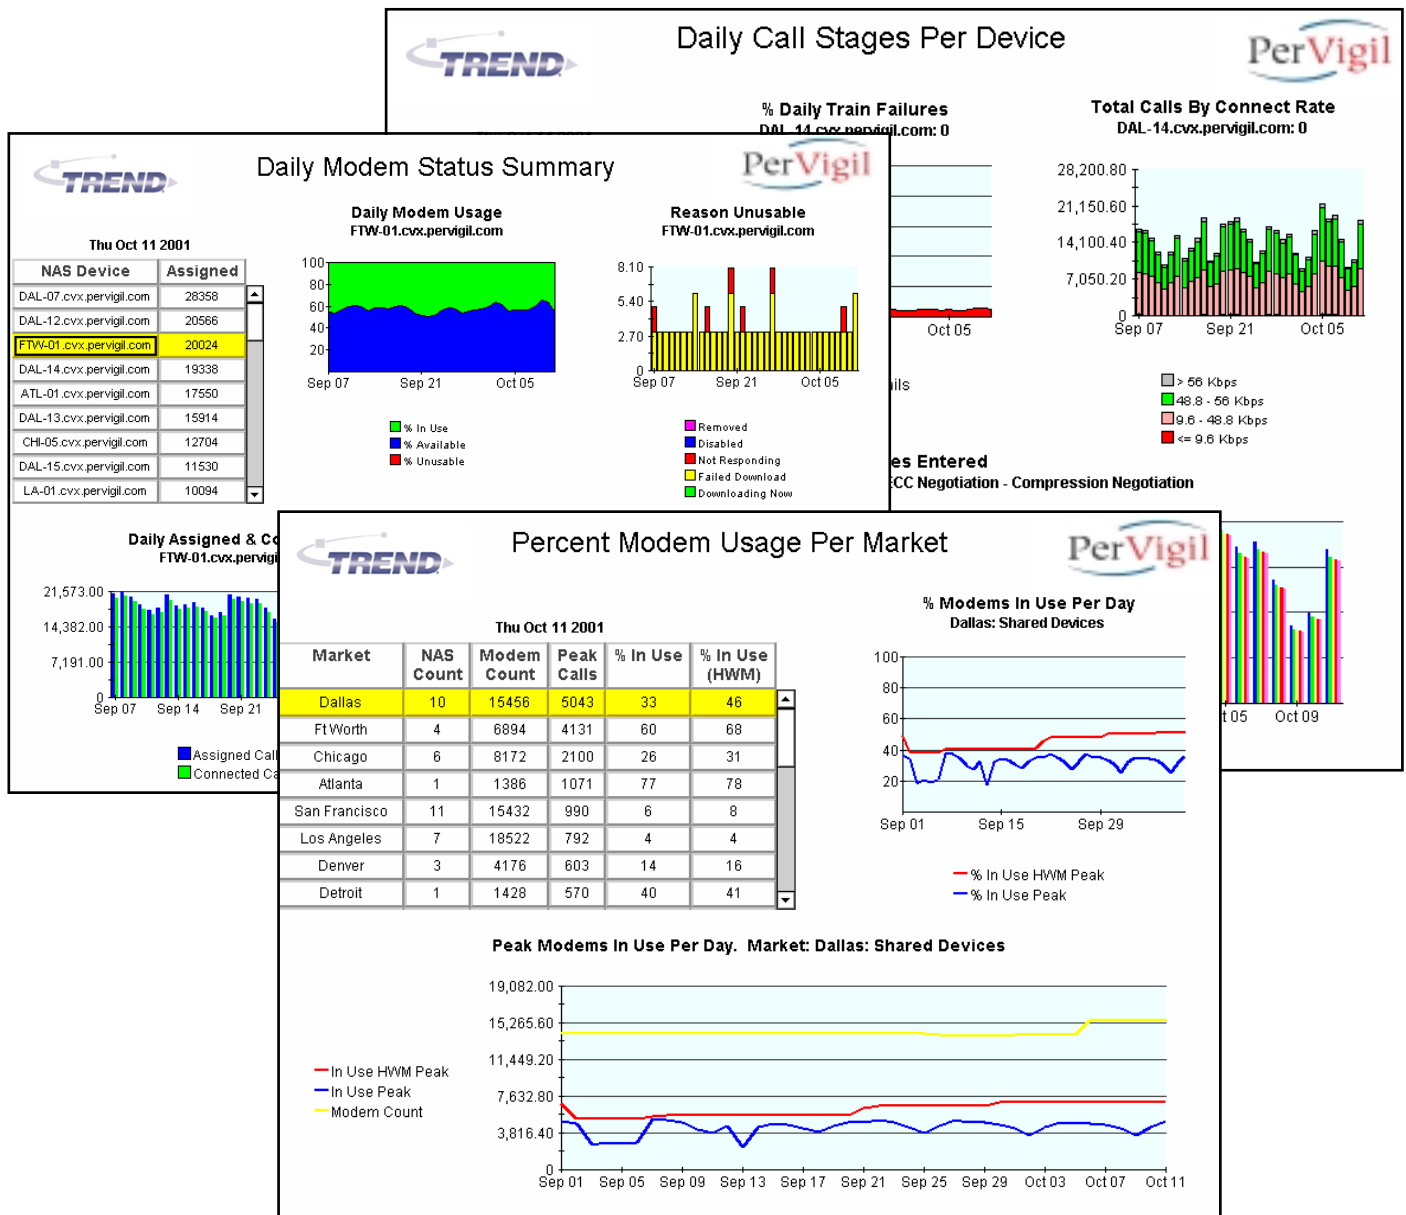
TREND

Daily Call Stages Per Device

PerVigil

% Daily Train Failures
DAL-14.cvx.pervigil.com: 0

Oct 05

ils

Total Calls By Connect Rate
DAL-14.cvx.pervigil.com: 0

28,200.80
21,150.60
14,100.40
7,050.20
0
Sep 07 Sep 21 Oct 05

> 56 Kbps
48.8 - 56 Kbps
9.6 - 48.8 Kbps
<= 9.6 Kbps

es Entered
ECC Negotiation - Compression Negotiation

t 05 Oct 09

TREND

Daily Modem Status Summary

PerVigil

Thu Oct 11 2001

| NAS Device | Assigned |
|---|---|
| DAL-07.cvx.pervigil.com | 28358 |
| DAL-12.cvx.pervigil.com | 20566 |
| FTW-01.cvx.pervigil.com | 20024 |
| DAL-14.cvx.pervigil.com | 19338 |
| ATL-01.cvx.pervigil.com | 17550 |
| DAL-13.cvx.pervigil.com | 15914 |
| CHI-05.cvx.pervigil.com | 12704 |
| DAL-15.cvx.pervigil.com | 11530 |
| LA-01.cvx.pervigil.com | 10094 |

Daily Modem Usage
FTW-01.cvx.pervigil.com

100
80
60
40
20
Sep 07 Sep 21 Oct 05

% In Use
% Available
% Unusable

Reason Unusable
FTW-01.cvx.pervigil.com

8.10
5.40
2.70
0
Sep 07 Sep 21 Oct 05

Removed
Disabled
Not Responding
Failed Download
Downloading Now

Daily Assigned & Co
FTW-01.cvx.pervigi

21,573.00
14,382.00
7,191.00
0
Sep 07 Sep 14 Sep 21

Assigned Call
Connected Ca

TREND

Percent Modem Usage Per Market

PerVigil

Thu Oct 11 2001

| Market | NAS Count | Modem Count | Peak Calls | % In Use | % In Use (HWM) |
|---|---|---|---|---|---|
| Dallas | 10 | 15456 | 5043 | 33 | 46 |
| Ft Worth | 4 | 6894 | 4131 | 60 | 68 |
| Chicago | 6 | 8172 | 2100 | 26 | 31 |
| Atlanta | 1 | 1386 | 1071 | 77 | 78 |
| San Francisco | 11 | 15432 | 990 | 6 | 8 |
| Los Angeles | 7 | 18522 | 792 | 4 | 4 |
| Denver | 3 | 4176 | 603 | 14 | 16 |
| Detroit | 1 | 1428 | 570 | 40 | 41 |

% Modems In Use Per Day
Dallas: Shared Devices

100
80
60
40
20
Sep 01 Sep 15 Sep 29

% In Use HWM Peak
% In Use Peak

Peak Modems In Use Per Day. Market: Dallas: Shared Devices

19,082.00
15,265.60
11,449.20
7,632.80
3,816.40
0
Sep 01 Sep 05 Sep 09 Sep 13 Sep 17 Sep 21 Sep 25 Sep 29 Oct 03 Oct 07 Oct 11

In Use HWM Peak
In Use Peak
Modem Count